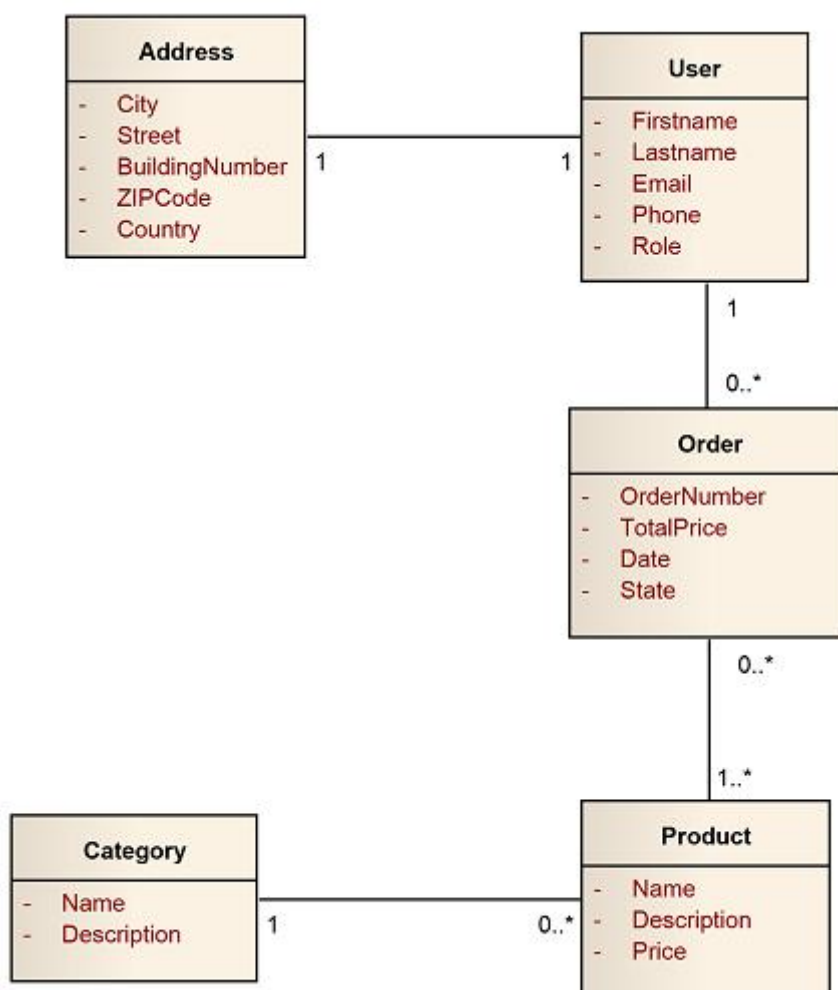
Address
- City
- Street
- BuildingNumber
- ZIPCode
- Country

1

1

User
- Firstname
- Lastname
- Email
- Phone
- Role

1

0..*

Order
- OrderNumber
- TotalPrice
- Date
- State

0..*

1..*

Category
- Name
- Description

1

0..*

Product
- Name
- Description
- Price